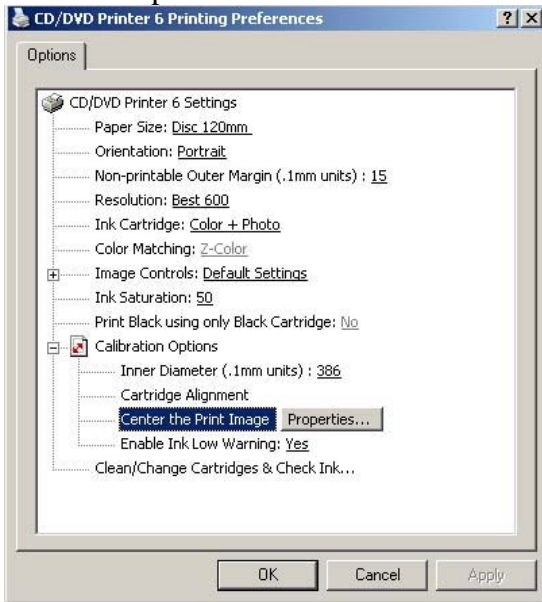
CD/DVD Printer 6 Printing Preferences

?
X

Options

CD/DVD Printer 6 Settings
Paper Size: Disc 120mm
Orientation: Portrait
Non-printable Outer Margin (.1mm units) : 15
Resolution: Best 600
Ink Cartridge: Color + Photo
Color Matching: Z-Color
Image Controls: Default Settings
Ink Saturation: 50
Print Black using only Black Cartridge: No
Calibration Options
Inner Diameter (.1mm units) : 386
Cartridge Alignment
Center the Print Image
Properties...
Enable Ink Low Warning: Yes
Clean/Change Cartridges & Check Ink...

OK
Cancel
Apply